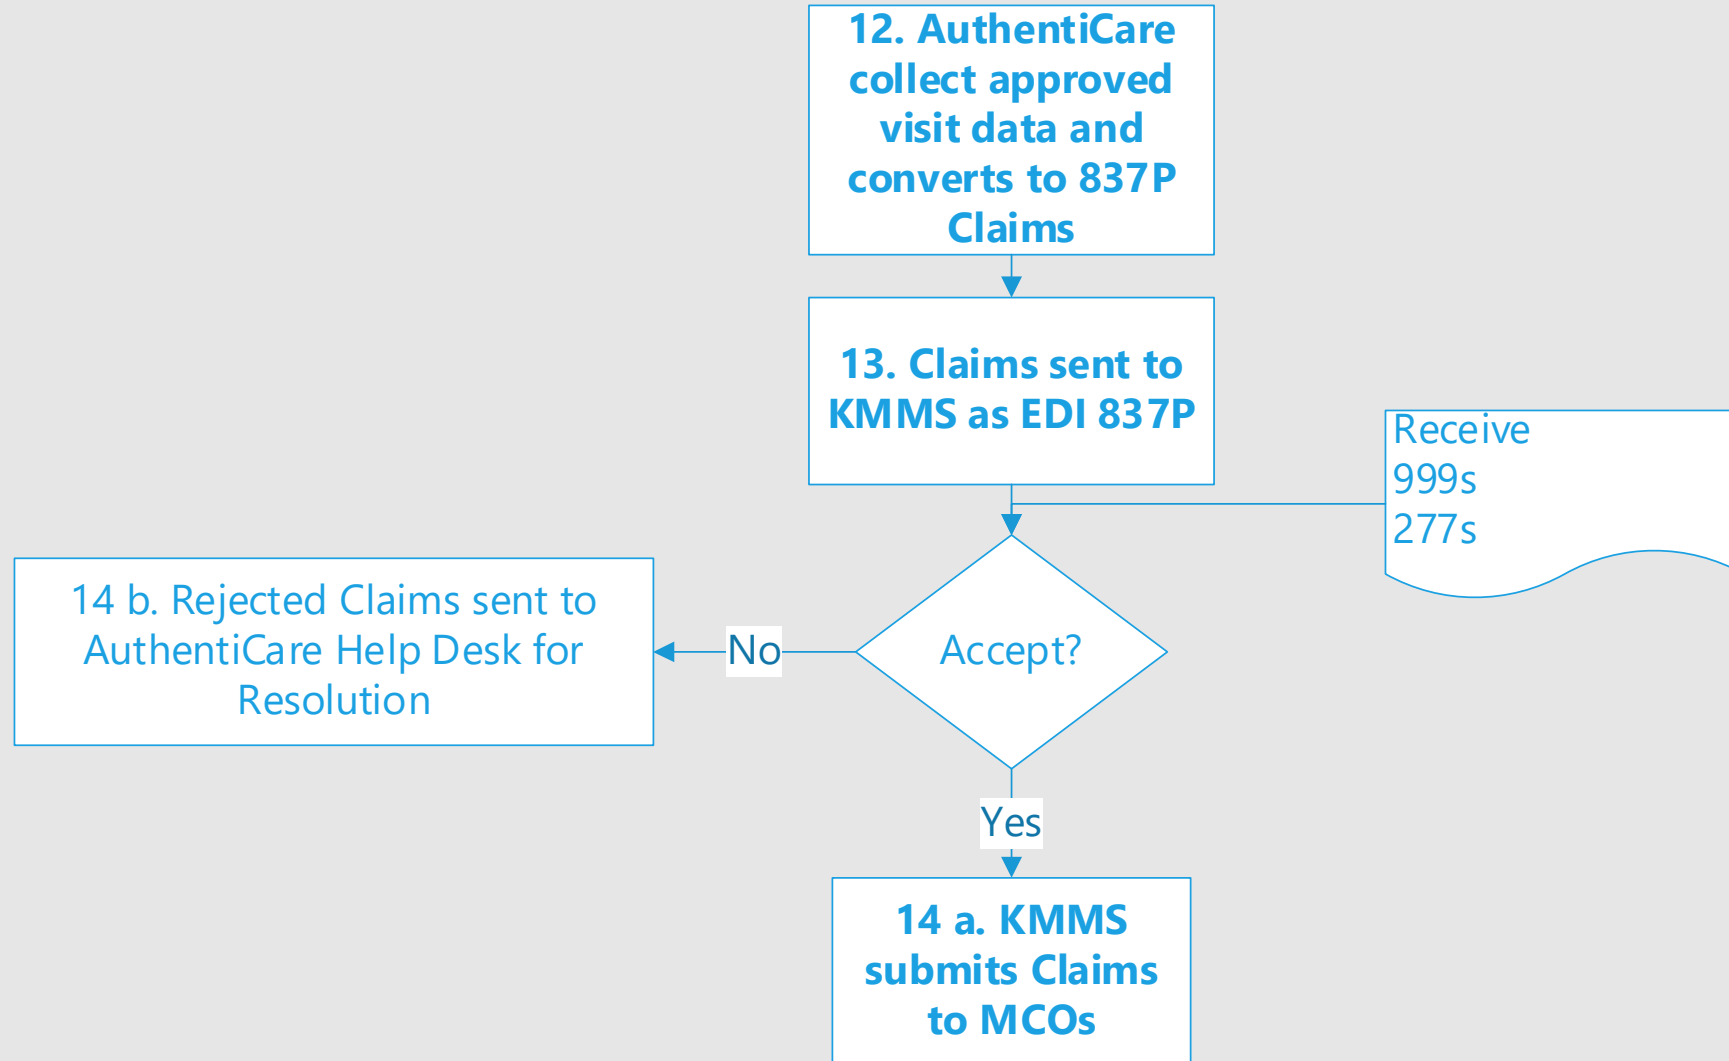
12. AuthentiCare collect approved visit data and converts to 837P Claims

13. Claims sent to KMMS as EDI 837P

Receive
999s
277s

Accept?

No

14 b. Rejected Claims sent to AuthentiCare Help Desk for Resolution

Yes

14 a. KMMS submits Claims to MCOs